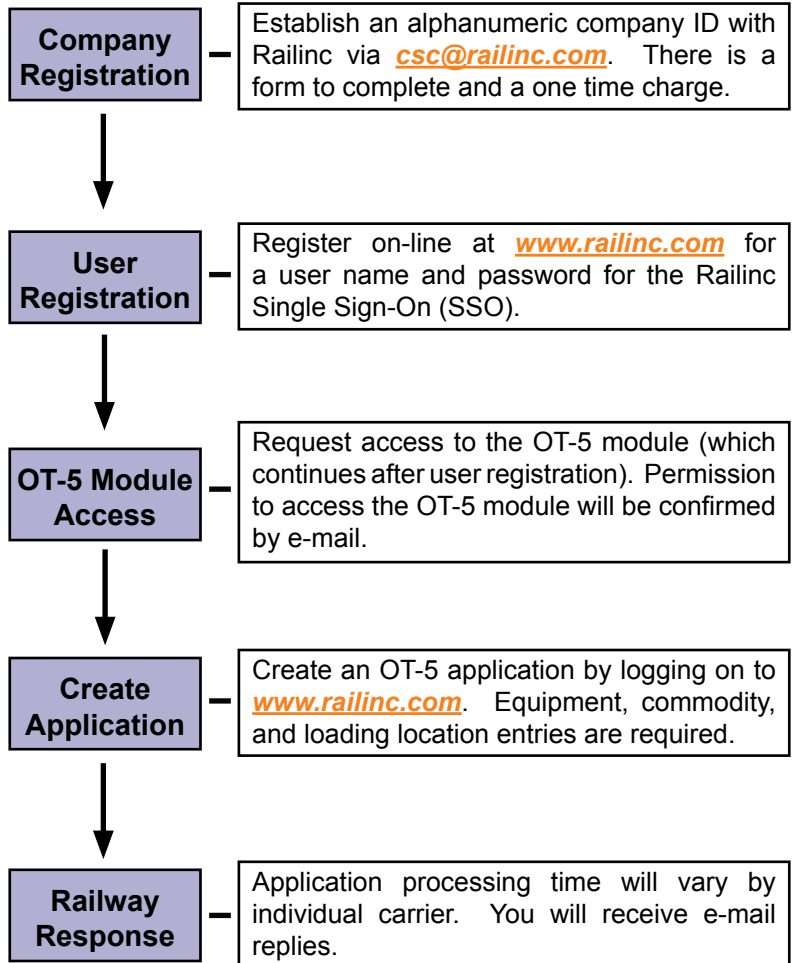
Company Registration

Establish an alphanumeric company ID with Railinc via csc@railinc.com. There is a form to complete and a one time charge.

User Registration

Register on-line at www.railinc.com for a user name and password for the Railinc Single Sign-On (SSO).

OT-5 Module Access

Request access to the OT-5 module (which continues after user registration). Permission to access the OT-5 module will be confirmed by e-mail.

Create Application

Create an OT-5 application by logging on to www.railinc.com. Equipment, commodity, and loading location entries are required.

Railway Response

Application processing time will vary by individual carrier. You will receive e-mail replies.